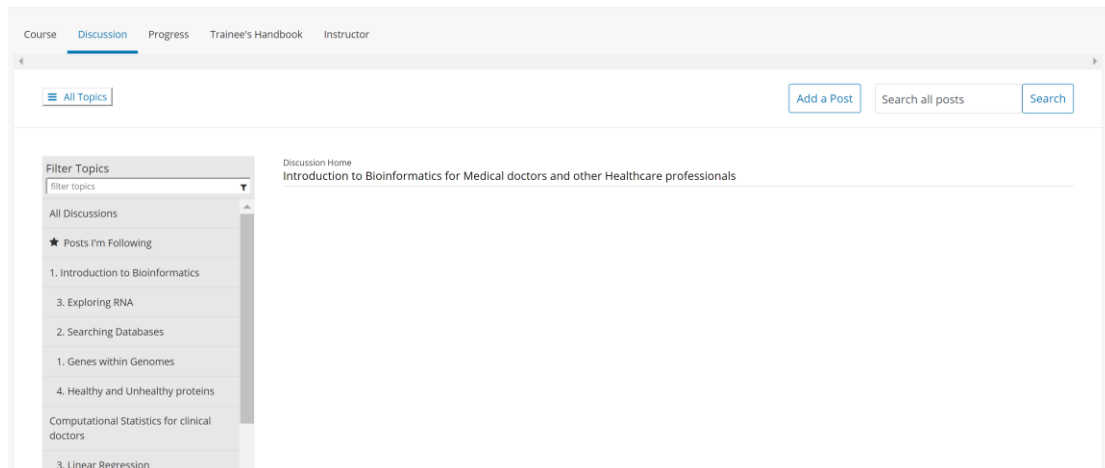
Course Discussion Progress Trainee's Handbook Instructor

All Topics

Add a Post Search all posts Search

Filter Topics
filter topics
All Discussions
Posts I'm Following
1. Introduction to Bioinformatics
3. Exploring RNA
2. Searching Databases
1. Genes within Genomes
4. Healthy and Unhealthy proteins
Computational Statistics for clinical doctors
3. Linear Regression

Discussion Home
Introduction to Bioinformatics for Medical doctors and other Healthcare professionals